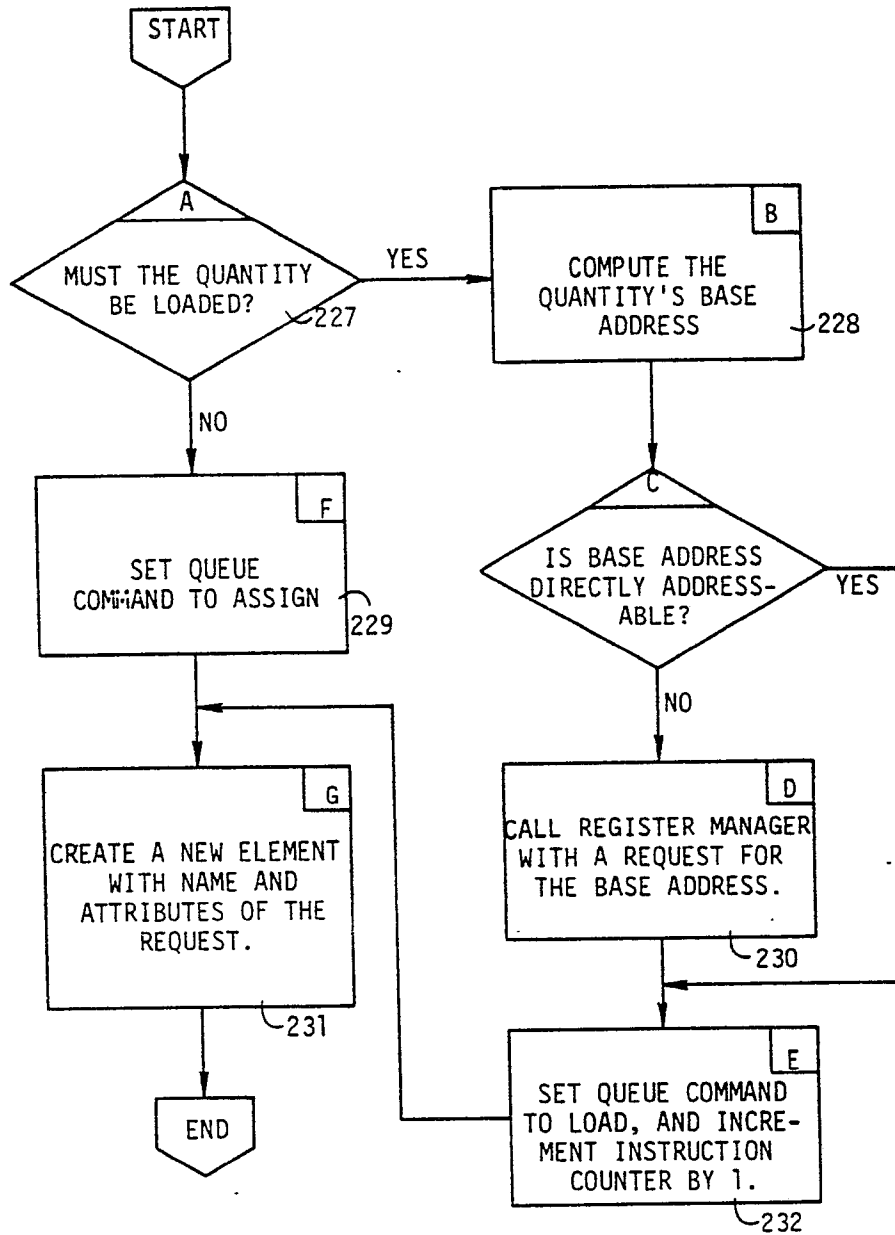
START

A

MUST THE QUANTITY BE LOADED?

227

YES

B

COMPUTE THE QUANTITY'S BASE ADDRESS

228

NO

F

SET QUEUE COMMAND TO ASSIGN

229

C

IS BASE ADDRESS DIRECTLY ADDRESSABLE?

YES

NO

G

CREATE A NEW ELEMENT WITH NAME AND ATTRIBUTES OF THE REQUEST.

D

CALL REGISTER MANAGER WITH A REQUEST FOR THE BASE ADDRESS.

230

231

E

SET QUEUE COMMAND TO LOAD, AND INCREMENT INSTRUCTION COUNTER BY 1.

END

232